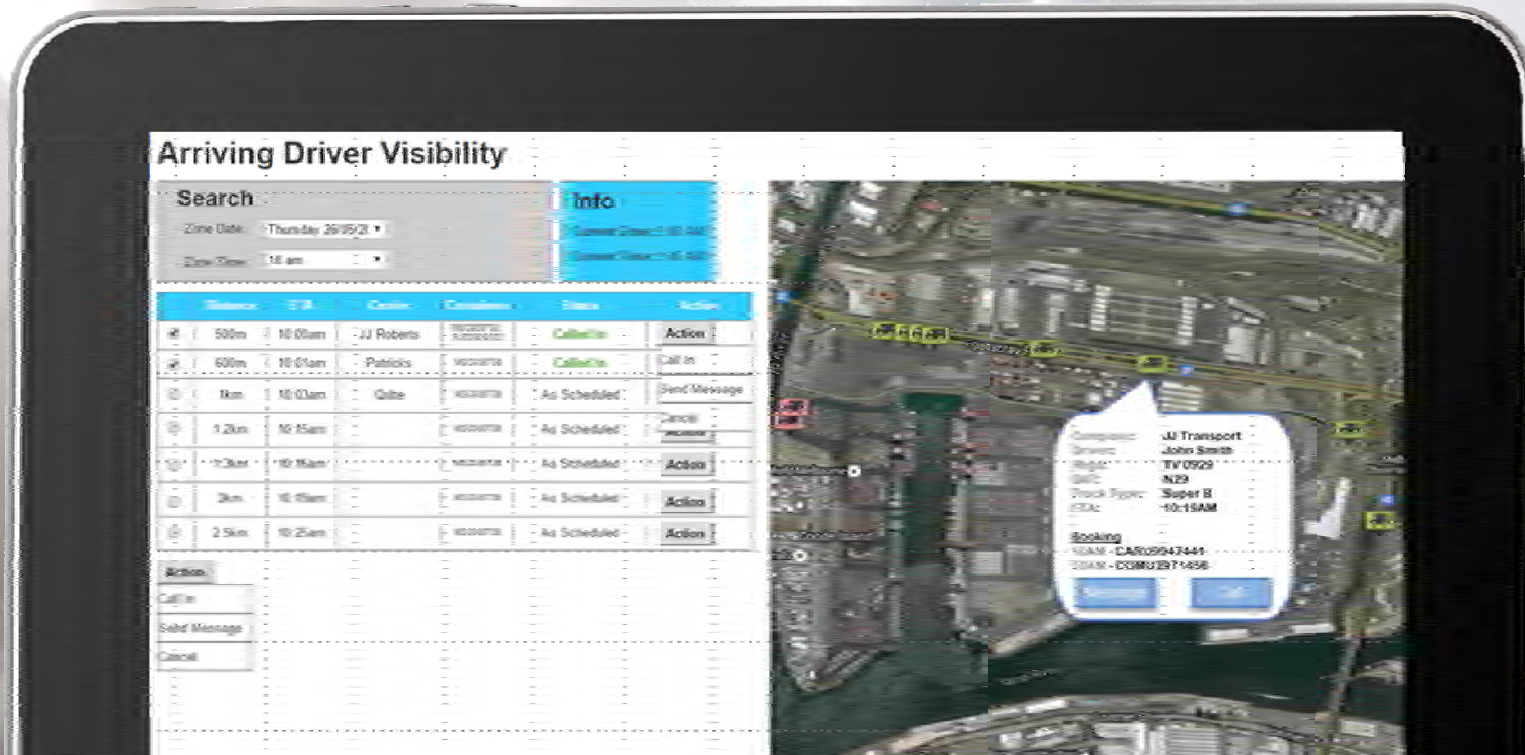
Arriving Driver Visibility

Search

Zone Date: Thursday 26/05/2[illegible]

Zone Time: 10 am

Info

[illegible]

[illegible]

| Distance | ETA | Carrier | Container | Status | Action |
|---|---|---|---|---|---|
| 500m | 10:00am | JJ Roberts | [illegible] | Called In | Action |
| 600m | 10:01am | Patricks | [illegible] | Called In | Call In |
| 1km | 10:03am | Qube | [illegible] | As Scheduled | Send Message |
| 1.2km | 10:15am | | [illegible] | As Scheduled | Cancel |
| 1.3km | 10:15am | | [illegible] | As Scheduled | Action |
| 2km | 10:15am | | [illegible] | As Scheduled | Action |
| 2.5km | 10:25am | | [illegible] | As Scheduled | Action |

Action
Call In
Send Message
Cancel

Company: JJ Transport
Driver: John Smith
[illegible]: TV 0929
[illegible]: N29
Truck Type: Super B
ETA: 10:15AM

Booking
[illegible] - CAR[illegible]947441
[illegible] - CGMU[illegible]71456

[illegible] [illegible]